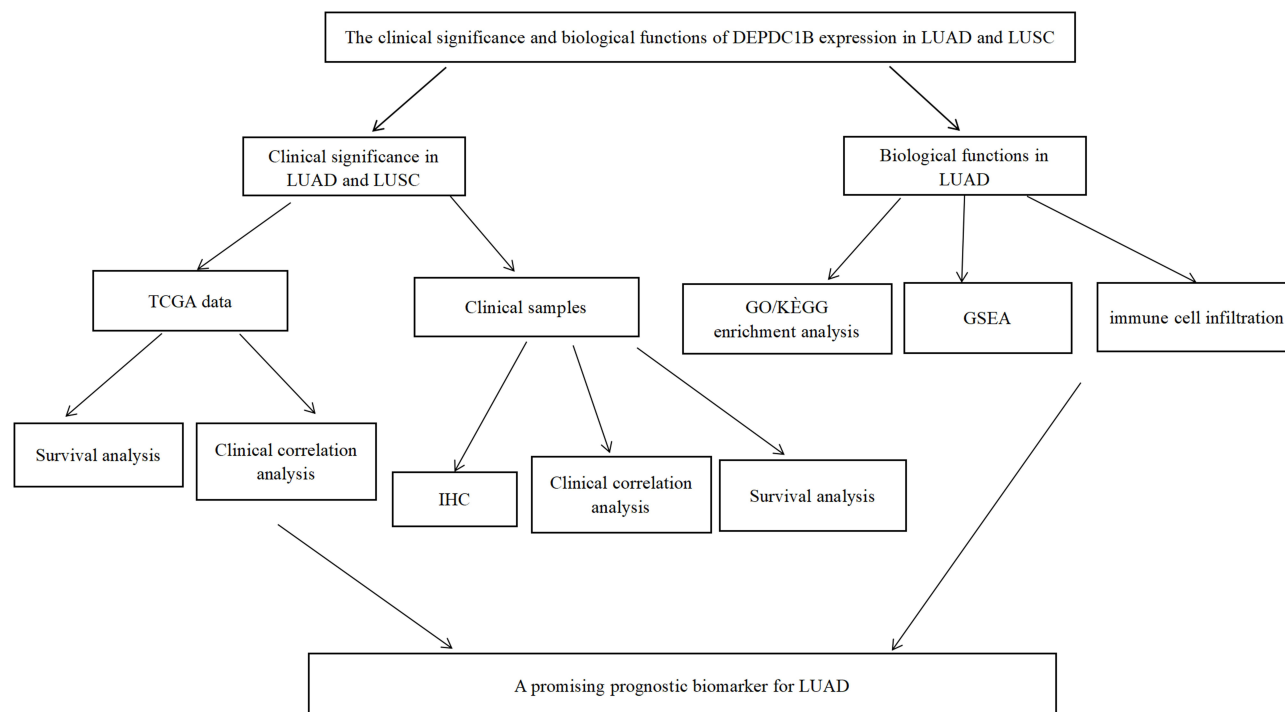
The clinical significance and biological functions of DEPDC1B expression in LUAD and LUSC

Clinical significance in LUAD and LUSC

Biological functions in LUAD

TCGA data

Clinical samples

GO/KÈGG enrichment analysis

GSEA

immune cell infiltration

Survival analysis

Clinical correlation analysis

IHC

Clinical correlation analysis

Survival analysis

A promising prognostic biomarker for LUAD